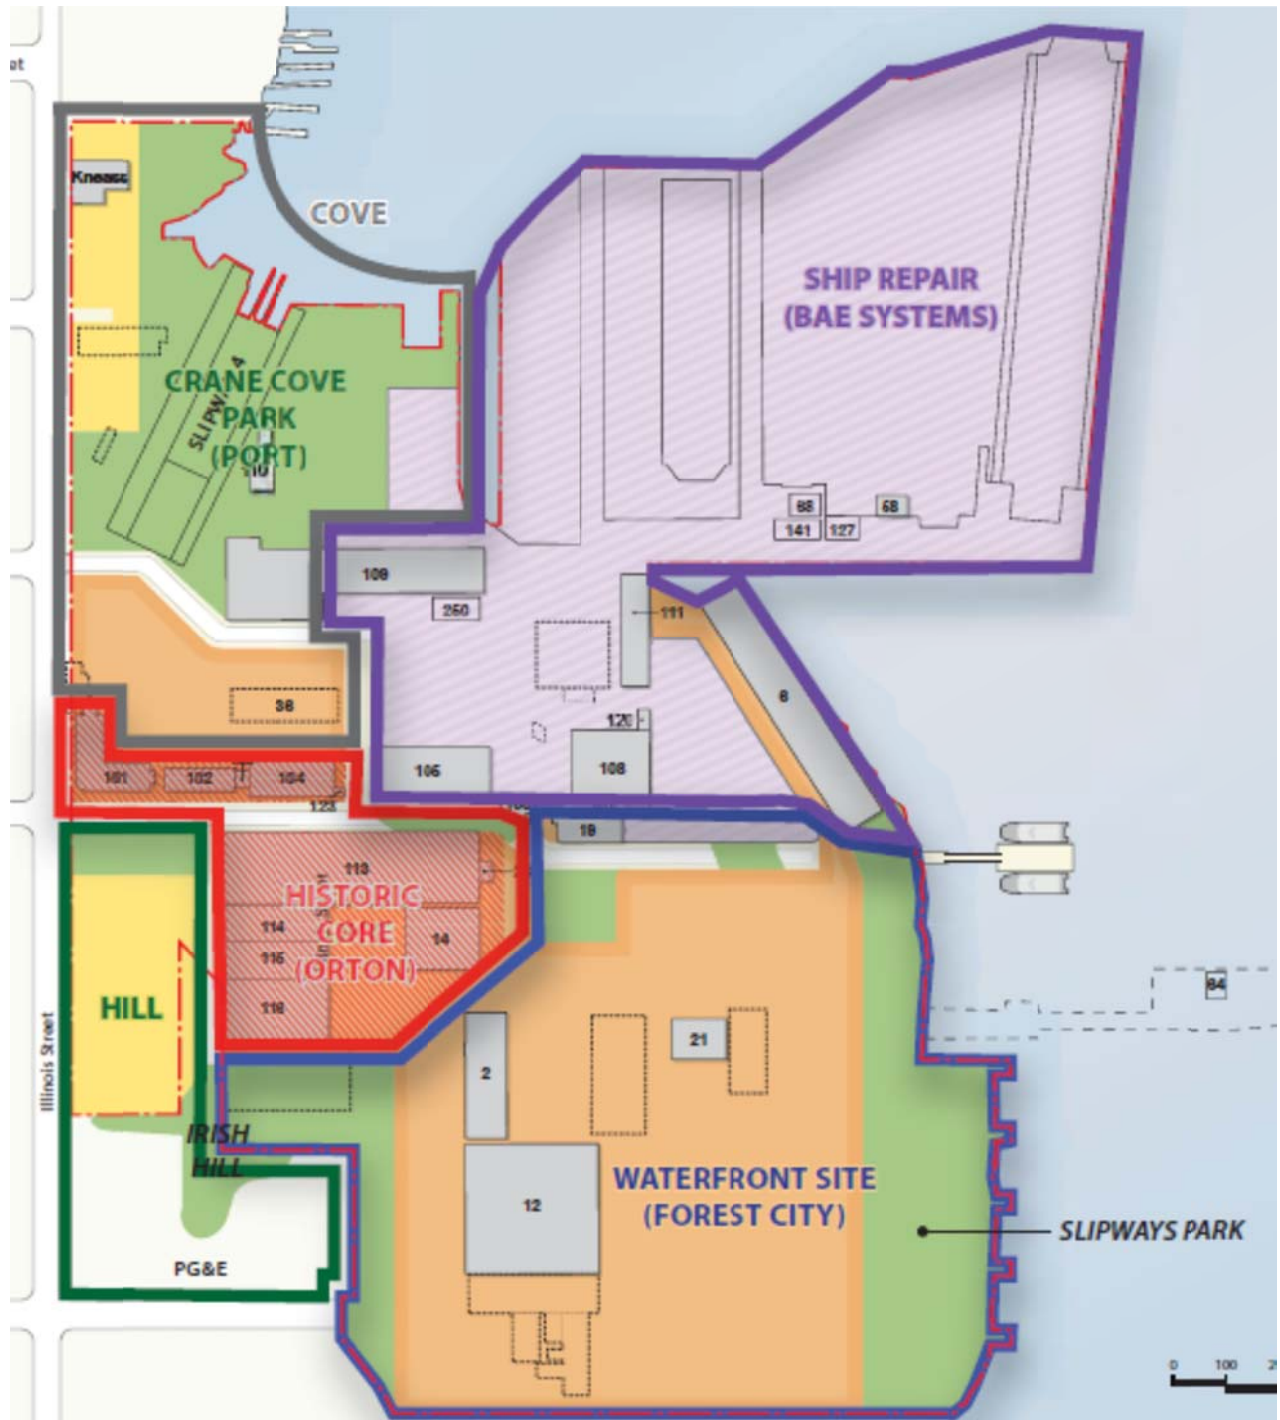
at

Kneass

COVE

SHIP REPAIR
(BAE SYSTEMS)

SLIPWAY 4

CRANE COVE
PARK
(PORT)

10

88
141
127
68

109
250
111

36

6

120

101
102
104
123

106
108
19

113
HISTORIC
CORE
(ORTON)
114
115
116
14

HILL

Illinois Street

84

2
21

IRISH
HILL

12

WATERFRONT SITE
(FOREST CITY)

SLIPWAYS PARK

PG&E

0 100 2